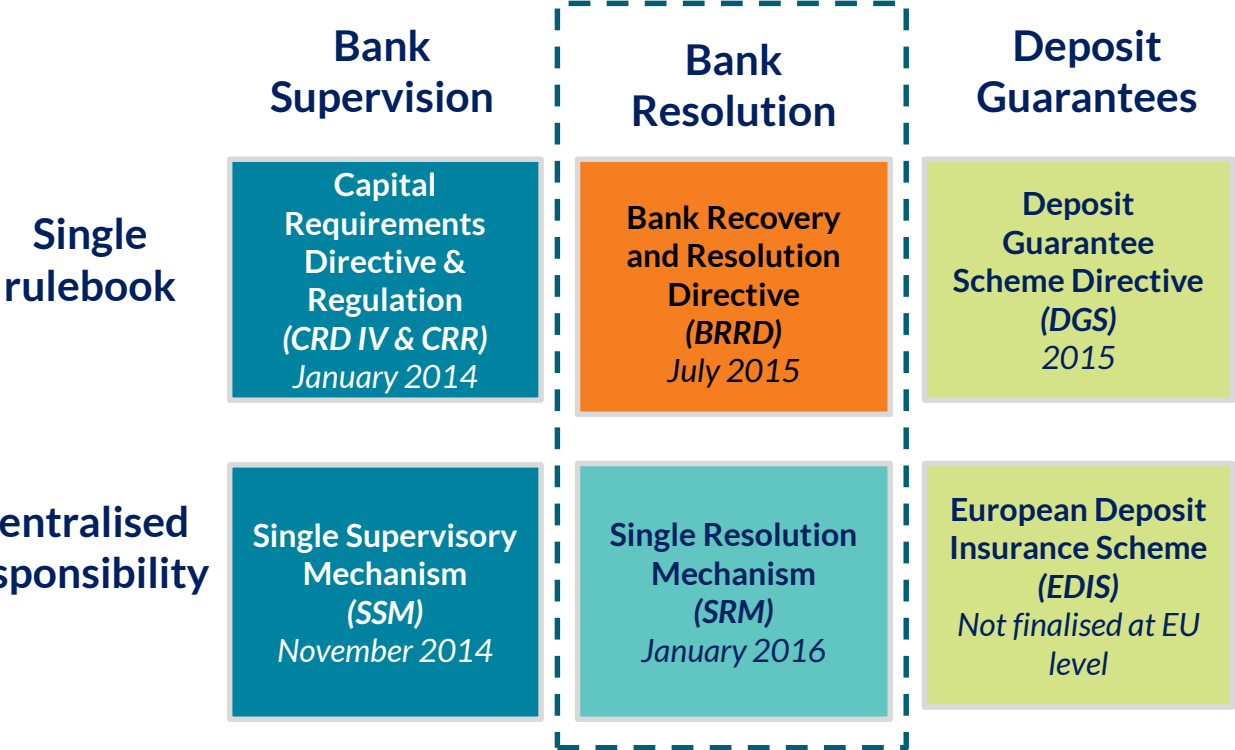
|  | Bank Supervision | Bank Resolution | Deposit Guarantees |
|---|---|---|---|
| Single rulebook | Capital Requirements Directive & Regulation *(CRD IV & CRR)* *January 2014* | Bank Recovery and Resolution Directive *(BRRD)* *July 2015* | Deposit Guarantee Scheme Directive *(DGS)* *2015* |
| entralised sponsibility | Single Supervisory Mechanism *(SSM)* *November 2014* | Single Resolution Mechanism *(SRM)* *January 2016* | European Deposit Insurance Scheme *(EDIS)* *Not finalised at EU level* |